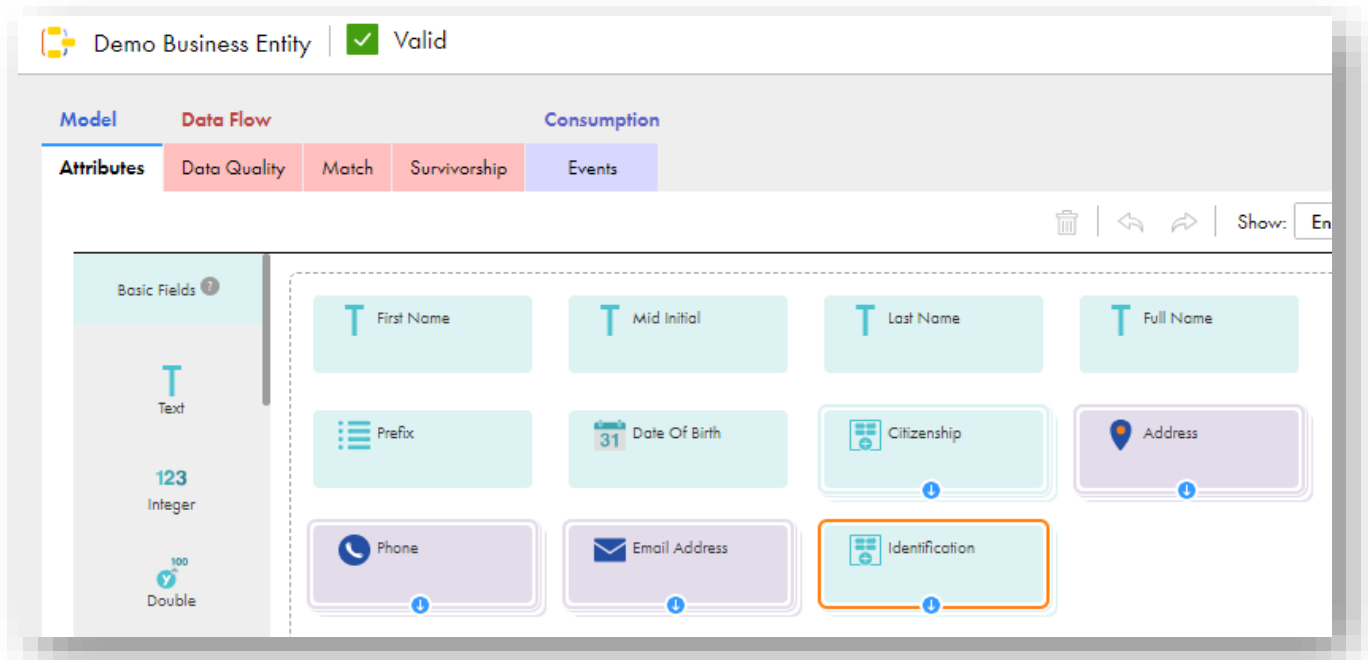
Demo Business Entity | Valid

Model
Data Flow
Consumption

Attributes
Data Quality
Match
Survivorship
Events

Show: En

Basic Fields

T
Text

123
Integer

100
Double

First Name
Mid Initial
Last Name
Full Name
Prefix
31
Date Of Birth
Citizenship
Address
Phone
Email Address
Identification